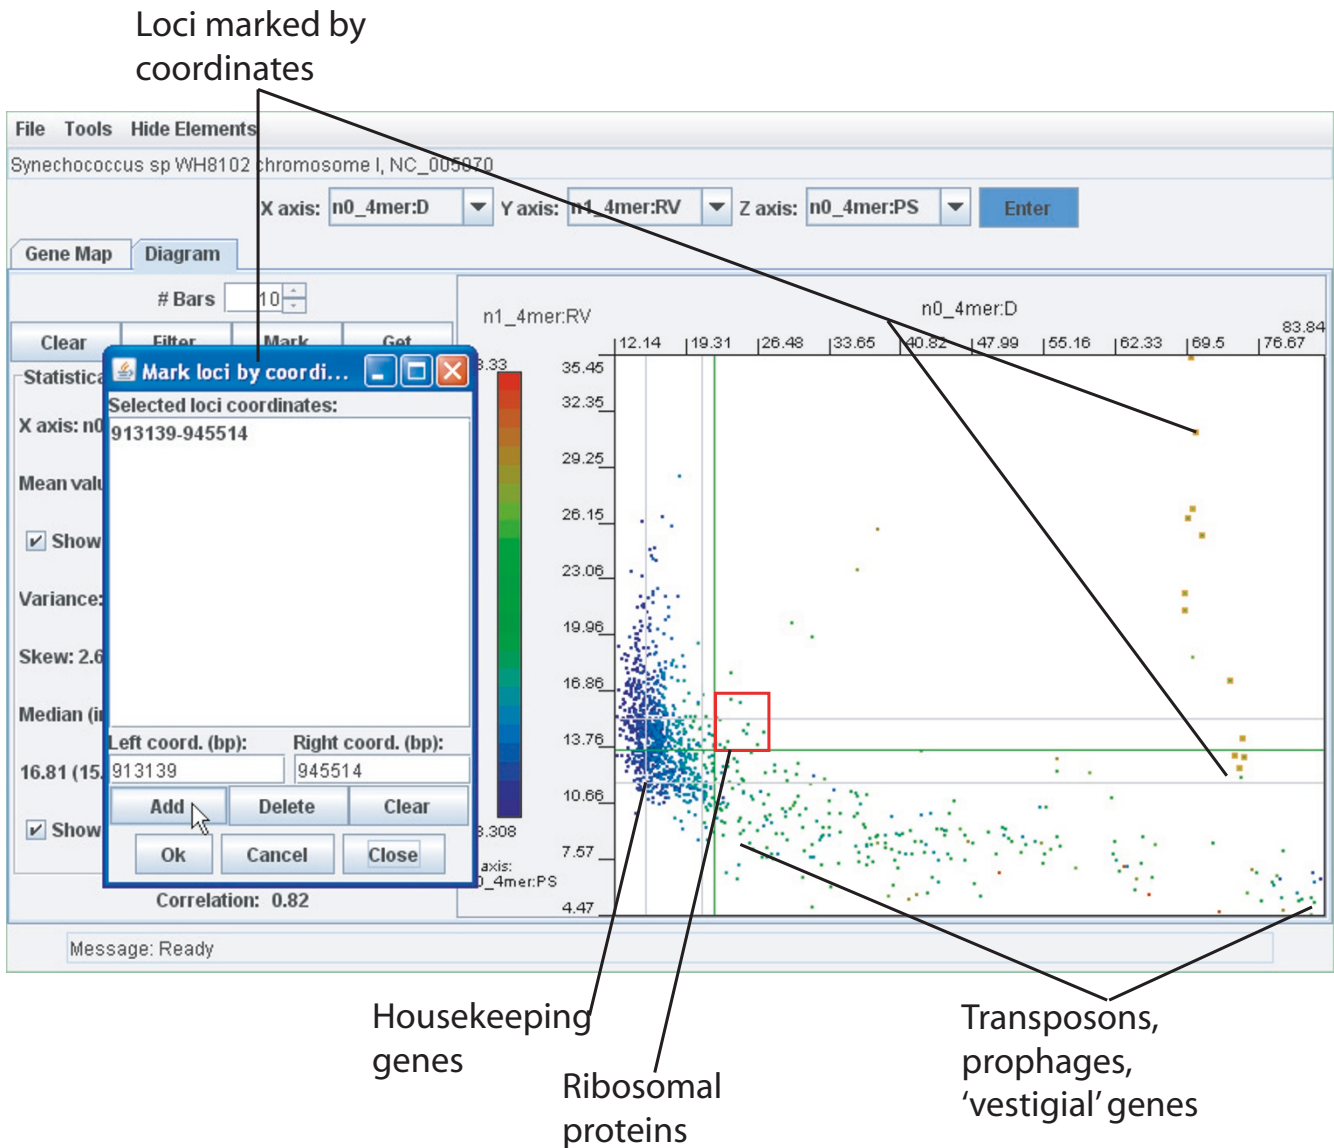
Loci marked by coordinates

File Tools Hide Elements

Synechococcus sp WH8102 chromosome I, NC_005070

X axis: n0_4mer:D Y axis: n1_4mer:RV Z axis: n0_4mer:PS Enter

Gene Map Diagram

# Bars 10

Clear Filter Mark Get

Statistica

X axis: n0

Mean valu

Show

Variance:

Skew: 2.6

Median (i

16.81 (15.

Show

Correlation: 0.82

Mark loci by coordi...

Selected loci coordinates:

913139-945514

Left coord. (bp): Right coord. (bp):

913139 945514

Add Delete Clear

Ok Cancel Close

n1_4mer:RV

n0_4mer:D

12.14 19.31 26.48 33.65 40.82 47.99 55.16 62.33 69.5 76.67 83.84

3.33

3.308

axis:
0_4mer:PS

35.45
32.35
29.25
26.15
23.06
19.96
16.86
13.76
10.66
7.57
4.47

Message: Ready

Housekeeping genes

Ribosomal proteins

Transposons, prophages, ‘vestigial’ genes